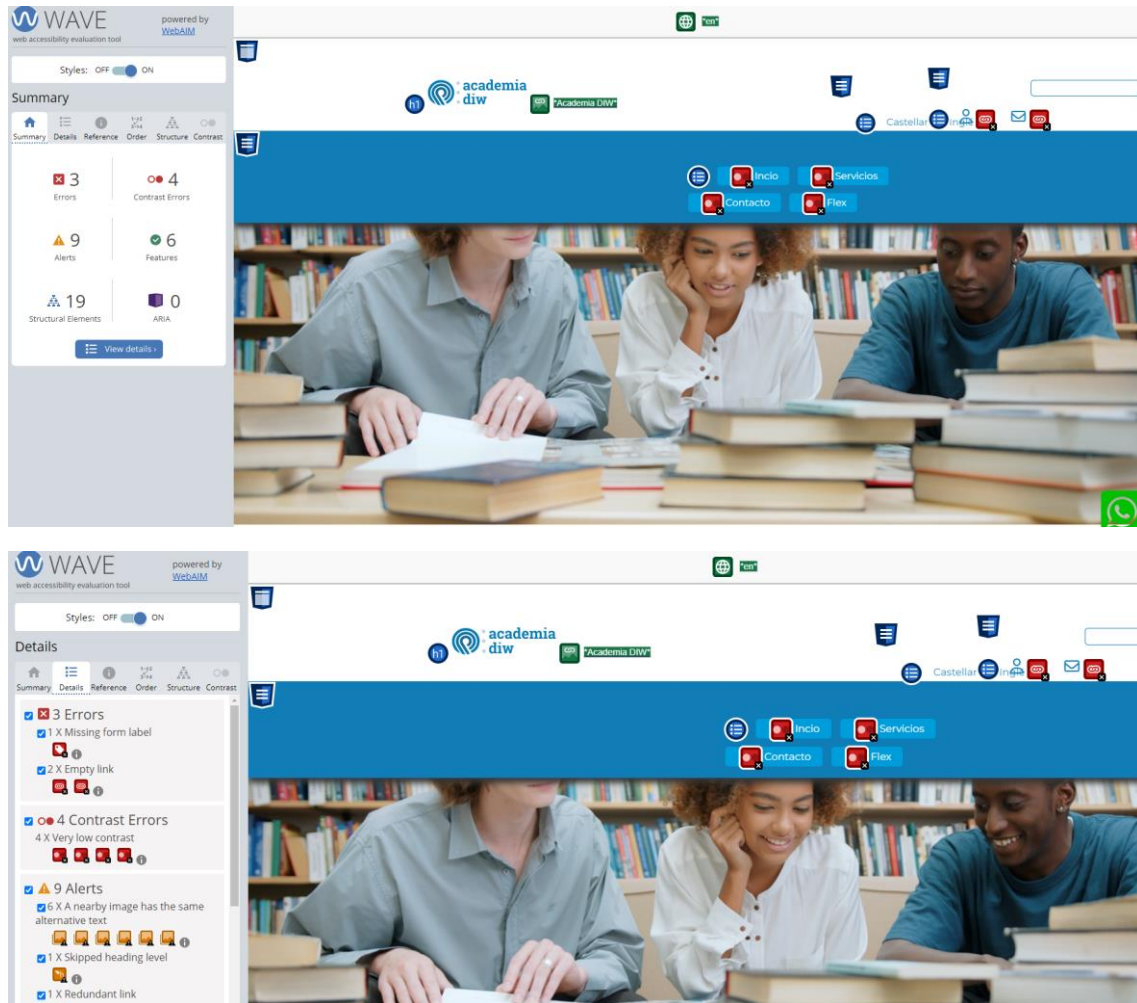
WAVE
web accessibility evaluation tool
powered by WebAIM

Styles: OFF ON

Summary

Summary Details Reference Order Structure Contrast

3
Errors

4
Contrast Errors

9
Alerts

6
Features

19
Structural Elements

0
ARIA

View details ›

"en"

h1 academia diw "Academia DIW"

Castellan Ingl

Incio Servicios
Contacto Flex

WAVE
web accessibility evaluation tool
powered by WebAIM

Styles: OFF ON

Details

Summary Details Reference Order Structure Contrast

3 Errors
1 X Missing form label
2 X Empty link

4 Contrast Errors
4 X Very low contrast

9 Alerts
6 X A nearby image has the same alternative text
1 X Skipped heading level
1 X Redundant link

"en"

h1 academia diw "Academia DIW"

Castellan Ingl

Incio Servicios
Contacto Flex